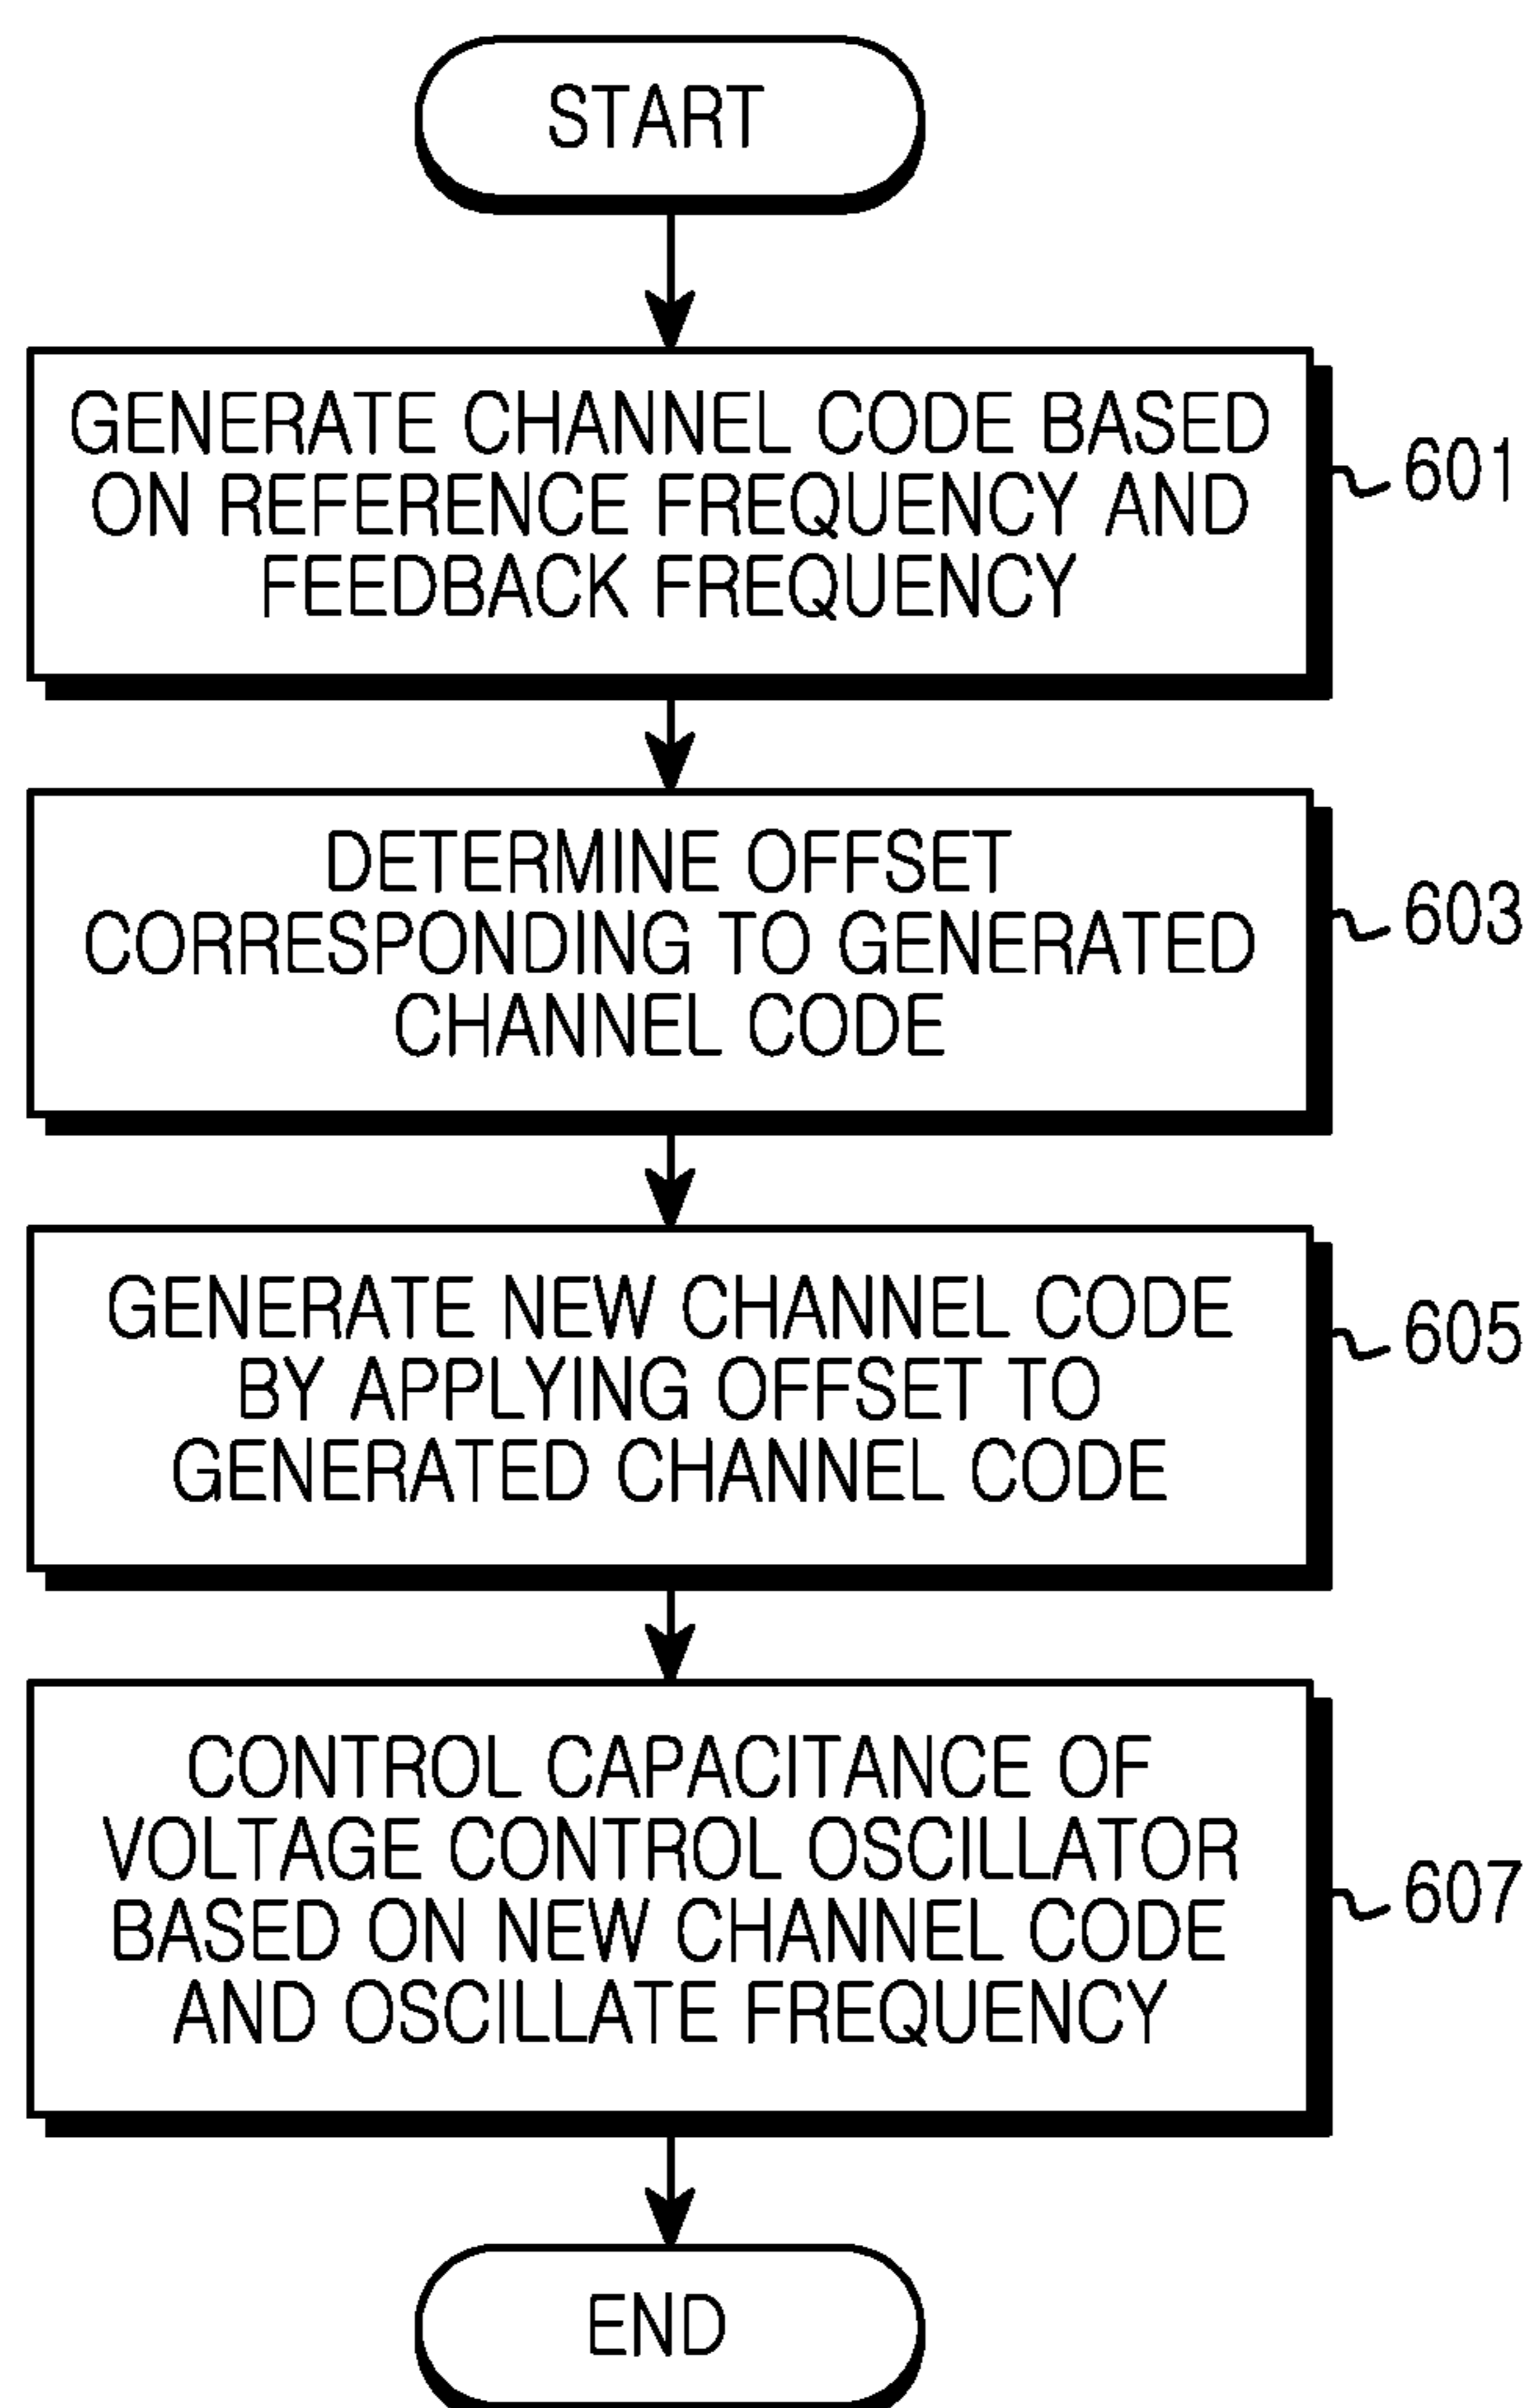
START

GENERATE CHANNEL CODE BASED ON REFERENCE FREQUENCY AND FEEDBACK FREQUENCY

601

DETERMINE OFFSET CORRESPONDING TO GENERATED CHANNEL CODE

603

GENERATE NEW CHANNEL CODE BY APPLYING OFFSET TO GENERATED CHANNEL CODE

605

CONTROL CAPACITANCE OF VOLTAGE CONTROL OSCILLATOR BASED ON NEW CHANNEL CODE AND OSCILLATE FREQUENCY

607

END